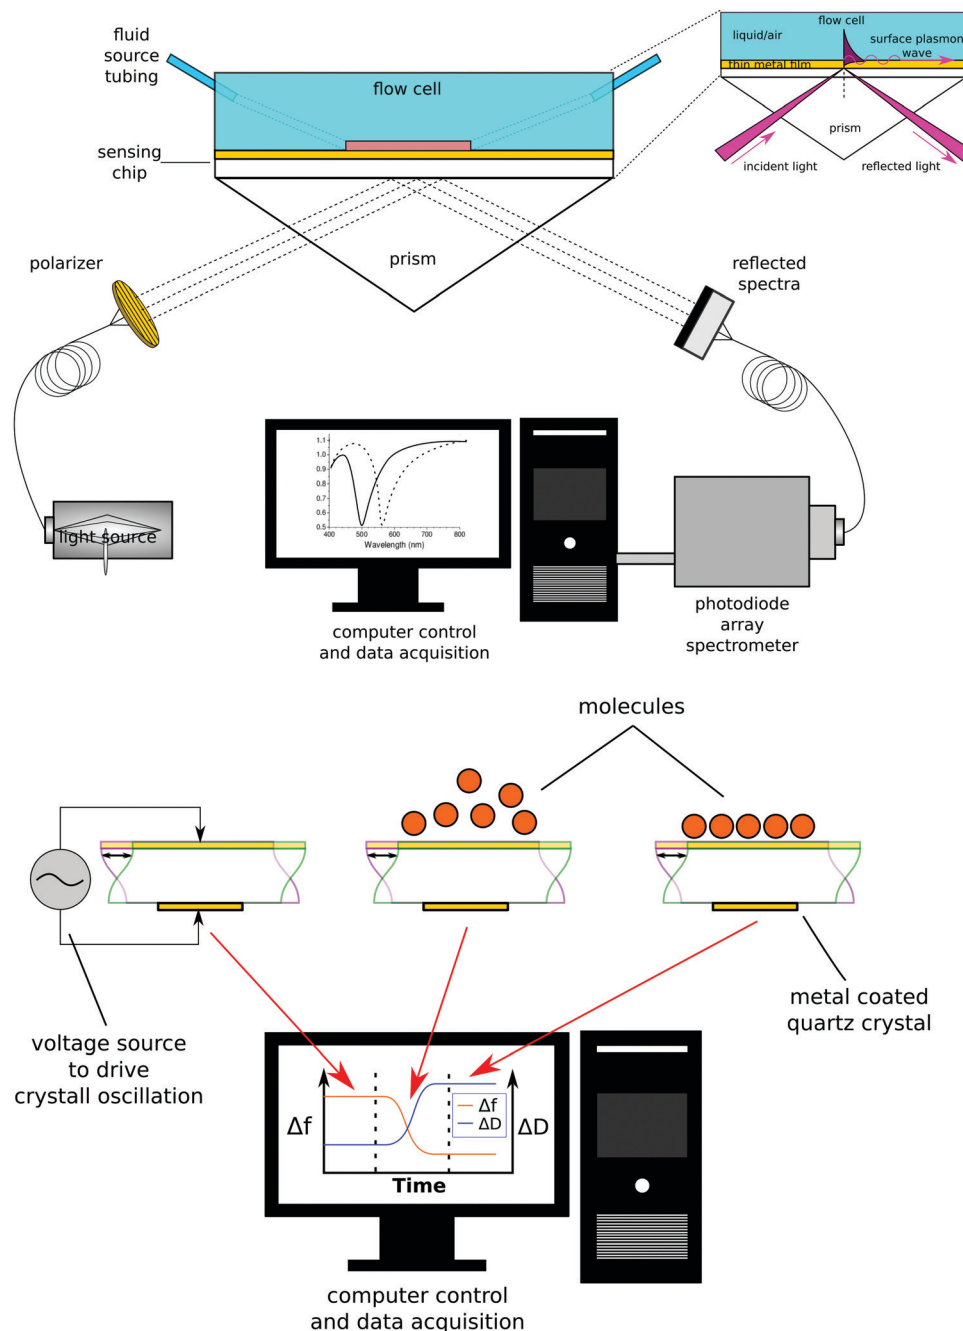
fluid source tubing

flow cell

sensing chip

flow cell

liquid/air

surface plasmon wave

thin metal film

prism

incident light

reflected light

polarizer

prism

reflected spectra

light source

1.1
1.0
0.9
0.8
0.7
0.6
0.5
400 500 600 700 800
Wavelength (nm)

computer control and data acquisition

photodiode array spectrometer

molecules

voltage source to drive crystall oscillation

metal coated quartz crystal

Δf

ΔD

Δf
ΔD

Time

computer control and data acquisition